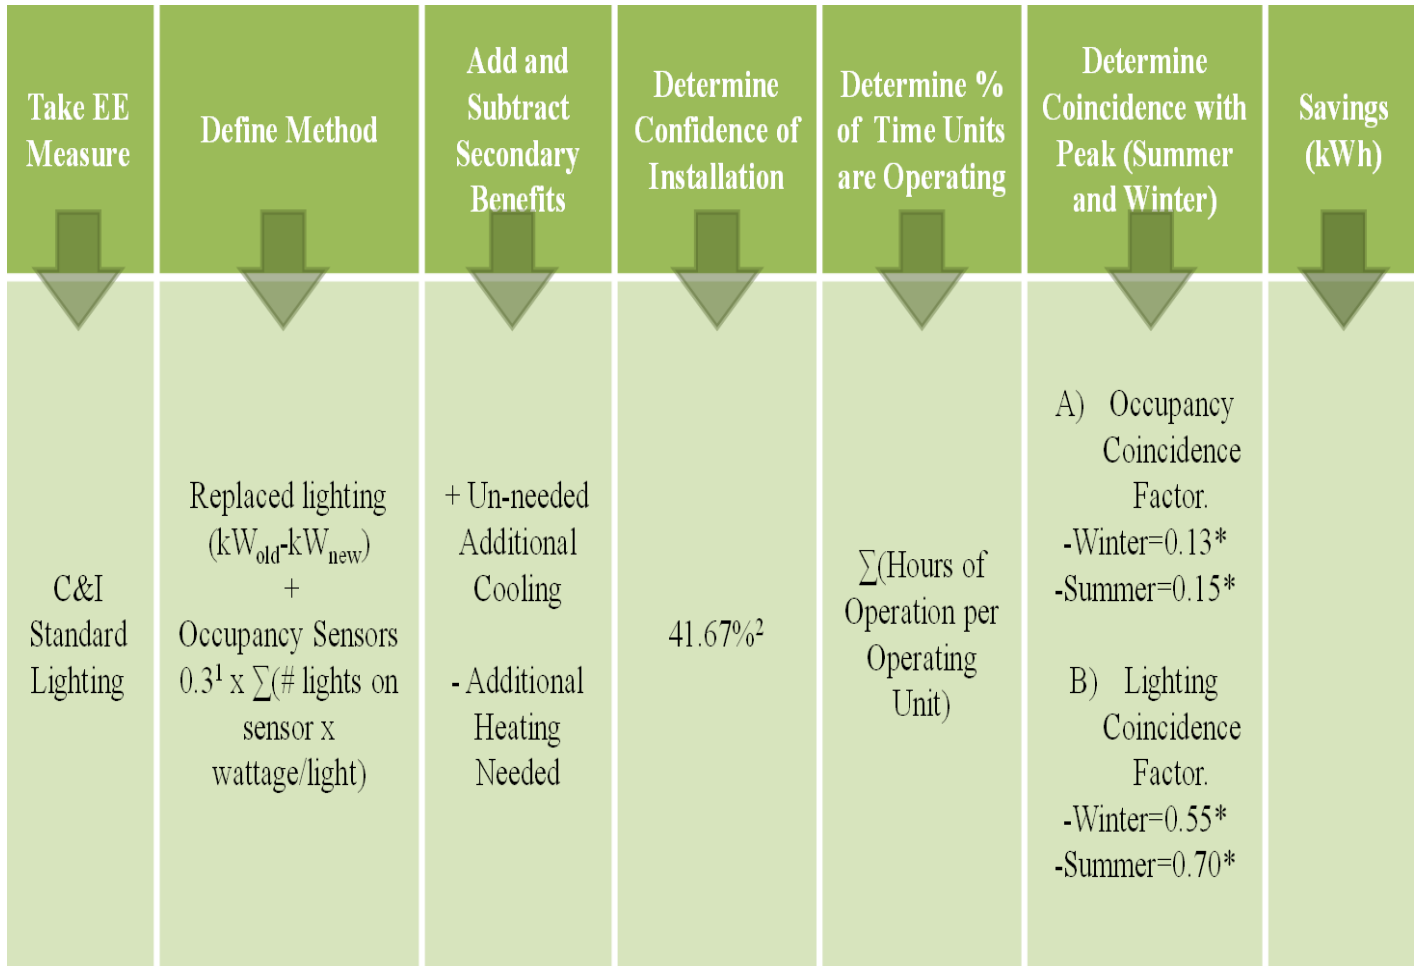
| Take EE Measure | Define Method | Add and Subtract Secondary Benefits | Determine Confidence of Installation | Determine % of Time Units are Operating | Determine Coincidence with Peak (Summer and Winter) | Savings (kWh) |
|---|---|---|---|---|---|---|
| C&I Standard Lighting | Replaced lighting ($kW_{old}$-$kW_{new}$) + Occupancy Sensors $0.3^1$ x $\sum$(# lights on sensor x wattage/light) | + Un-needed Additional Cooling<br><br>- Additional Heating Needed | 41.67%$^2$ | $\sum$(Hours of Operation per Operating Unit) | A) Occupancy Coincidence Factor. -Winter=0.13* -Summer=0.15*<br><br>B) Lighting Coincidence Factor. -Winter=0.55* -Summer=0.70* | |